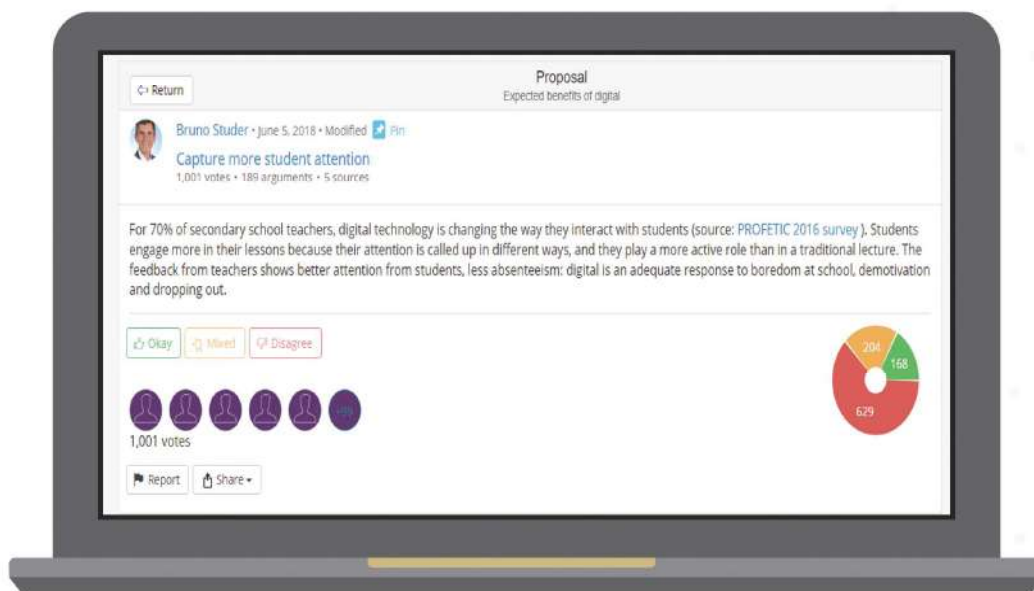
Return

Proposal
Expected benefits of digital

Bruno Studer • June 5, 2018 • Modified Pin

Capture more student attention
1,001 votes • 189 arguments • 5 sources

For 70% of secondary school teachers, digital technology is changing the way they interact with students (source: PROFETIC 2016 survey ). Students engage more in their lessons because their attention is called up in different ways, and they play a more active role than in a traditional lecture. The feedback from teachers shows better attention from students, less absenteeism: digital is an adequate response to boredom at school, demotivation and dropping out.

Okay Mixed Disagree

204
168
629

+99
1,001 votes

Report Share